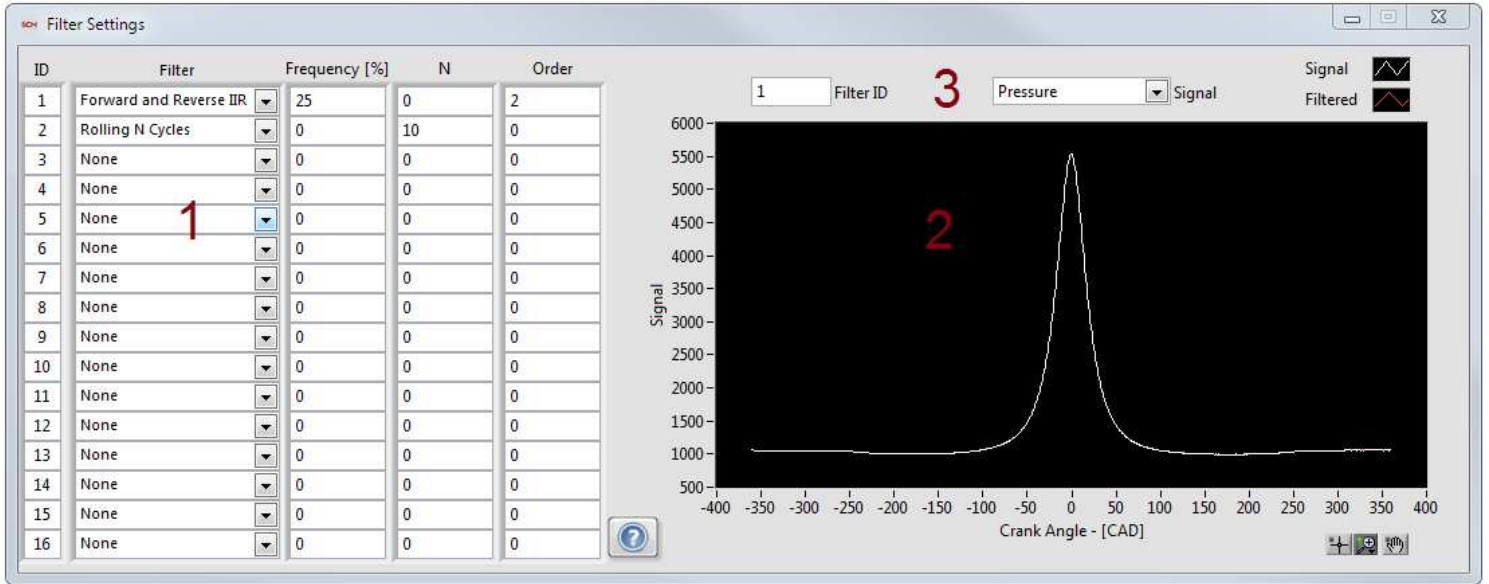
Filter Settings

| ID | Filter | Frequency [%] | N | Order |
|---|---|---|---|---|
| 1 | Forward and Reverse IIR | 25 | 0 | 2 |
| 2 | Rolling N Cycles | 0 | 10 | 0 |
| 3 | None | 0 | 0 | 0 |
| 4 | None | 0 | 0 | 0 |
| 5 | None | 0 | 0 | 0 |
| 6 | None | 0 | 0 | 0 |
| 7 | None | 0 | 0 | 0 |
| 8 | None | 0 | 0 | 0 |
| 9 | None | 0 | 0 | 0 |
| 10 | None | 0 | 0 | 0 |
| 11 | None | 0 | 0 | 0 |
| 12 | None | 0 | 0 | 0 |
| 13 | None | 0 | 0 | 0 |
| 14 | None | 0 | 0 | 0 |
| 15 | None | 0 | 0 | 0 |
| 16 | None | 0 | 0 | 0 |

1

1 Filter ID 3 Pressure Signal

Signal
Filtered

2

Signal
6000
5500
5000
4500
4000
3500
3000
2500
2000
1500
1000
500

-400 -350 -300 -250 -200 -150 -100 -50 0 50 100 150 200 250 300 350 400
Crank Angle - [CAD]